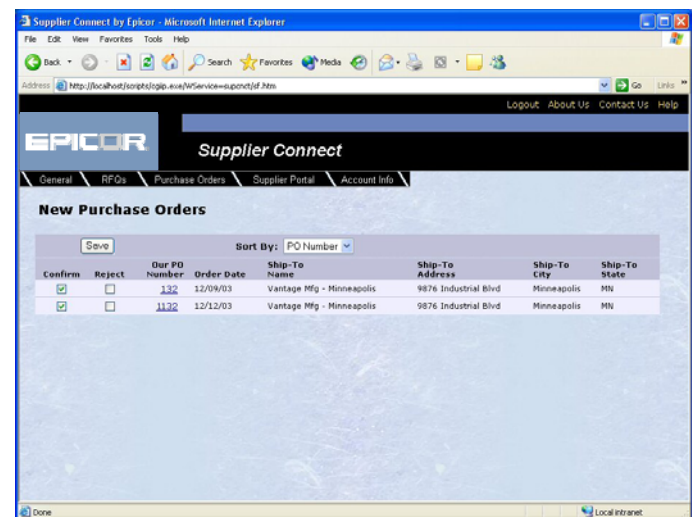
Supplier Connect by Epicor - Microsoft Internet Explorer

File Edit View Favorites Tools Help

Back Search Favorites Media

Address http://localhost/scripts/cgiip.exe/WService=supcnct/sf.htm Go Links

Logout About Us Contact Us Help

EPICOR

Supplier Connect

General RFQs Purchase Orders Supplier Portal Account Info

New Purchase Orders

Save Sort By: PO Number

| Confirm | Reject | Our PO Number | Order Date | Ship-To Name | Ship-To Address | Ship-To City | Ship-To State |
|---|---|---|---|---|---|---|---|
| ☑ | ☐ | 132 | 12/09/03 | Vantage Mfg - Minneapolis | 9876 Industrial Blvd | Minneapolis | MN |
| ☑ | ☐ | 1132 | 12/12/03 | Vantage Mfg - Minneapolis | 9876 Industrial Blvd | Minneapolis | MN |

Done Local intranet